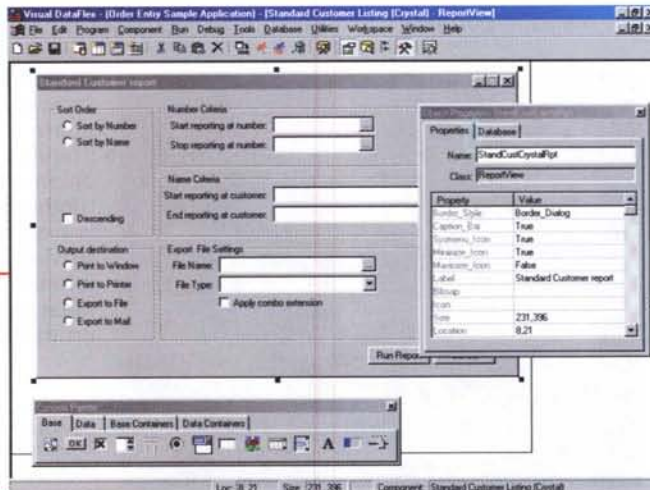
Visual DataFlex - [Order Entry Sample Application] - [Standard Customer Listing (Crystal) - ReportView]

File Edit Program Component Run Debug Tools Database Utilities Workspace Window Help

Standard Customer report

Sort Order
Sort by Number
Sort by Name

Descending

Number Criteria
Start reporting at number:
Stop reporting at number:

Name Criteria
Start reporting at customer:
End reporting at customer:

Output destination
Print to Window
Print to Printer
Export to File
Export to Mail

Export File Settings
File Name:
File Type:
Apply combo extension

Run Report

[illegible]

Properties | Database

Name: StandCustCrystalRpt
Class: ReportView

| Property | Value |
|---|---|
| Border_Style | Border_Dialog |
| Caption_Bar | True |
| Sysmenu_Icon | True |
| Minimize_Icon | True |
| Maximize_Icon | False |
| Label | Standard Customer report |
| Bitmap | |
| Icon | |
| Size | 231,396 |
| Location | 8,21 |

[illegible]

Base | Data | Base Containers | Data Containers

OK A

Loc: 8, 21 Size: 231, 396 Component: Standard Customer Listing (Crystal)